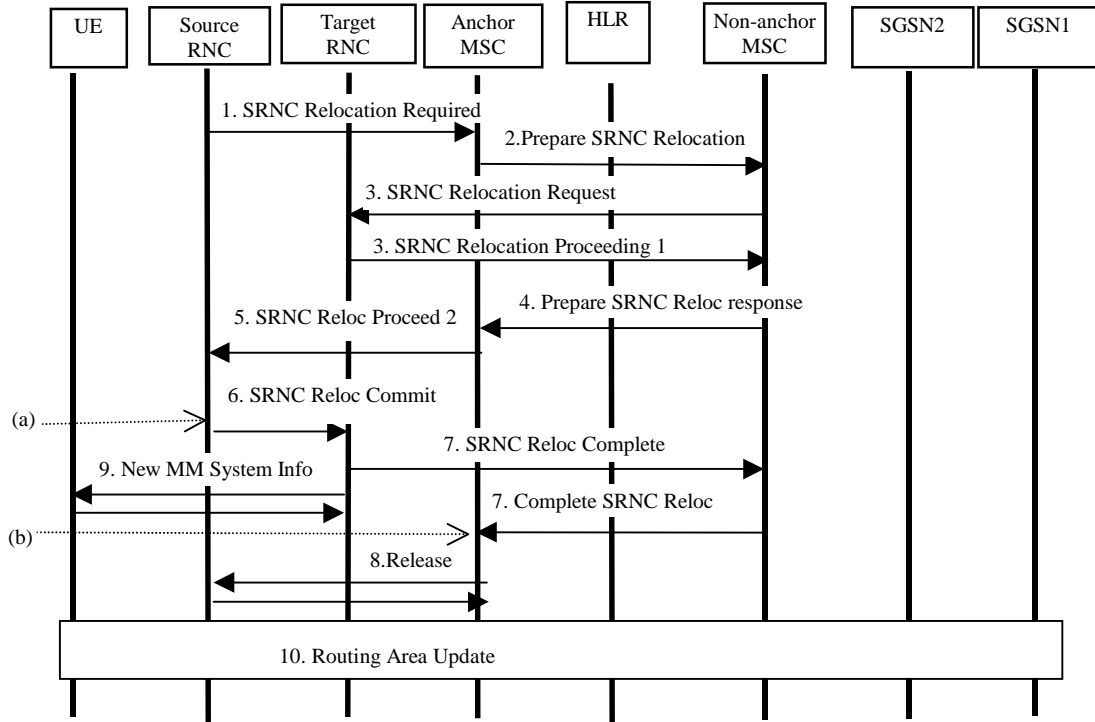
UE

Source RNC

Target RNC

Anchor MSC

HLR

Non-anchor MSC

SGSN2

SGSN1

1. SRNC Relocation Required

2.Prepare SRNC Relocation

3. SRNC Relocation Request

3. SRNC Relocation Proceeding 1

4. Prepare SRNC Reloc response

5. SRNC Reloc Proceed 2

6. SRNC Reloc Commit

(a)

7. SRNC Reloc Complete

9. New MM System Info

7. Complete SRNC Reloc

(b)

8.Release

10. Routing Area Update